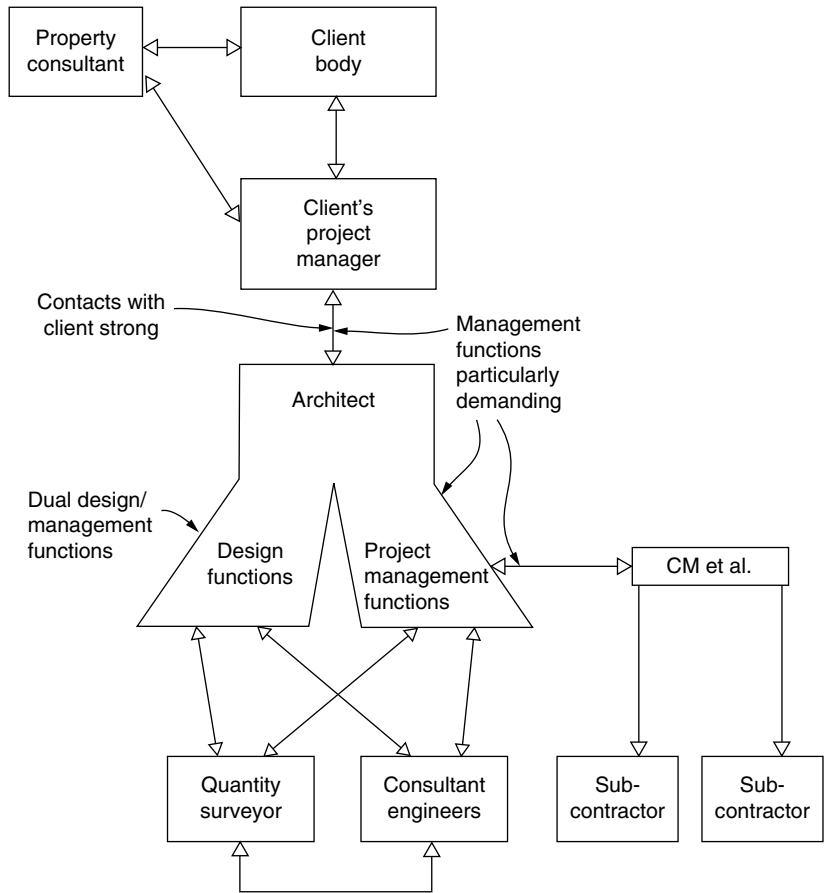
Property consultant

Client body

Client's project manager

Contacts with client strong

Management functions particularly demanding

Architect

Dual design/ management functions

Design functions

Project management functions

CM et al.

Quantity surveyor

Consultant engineers

Sub-contractor

Sub-contractor